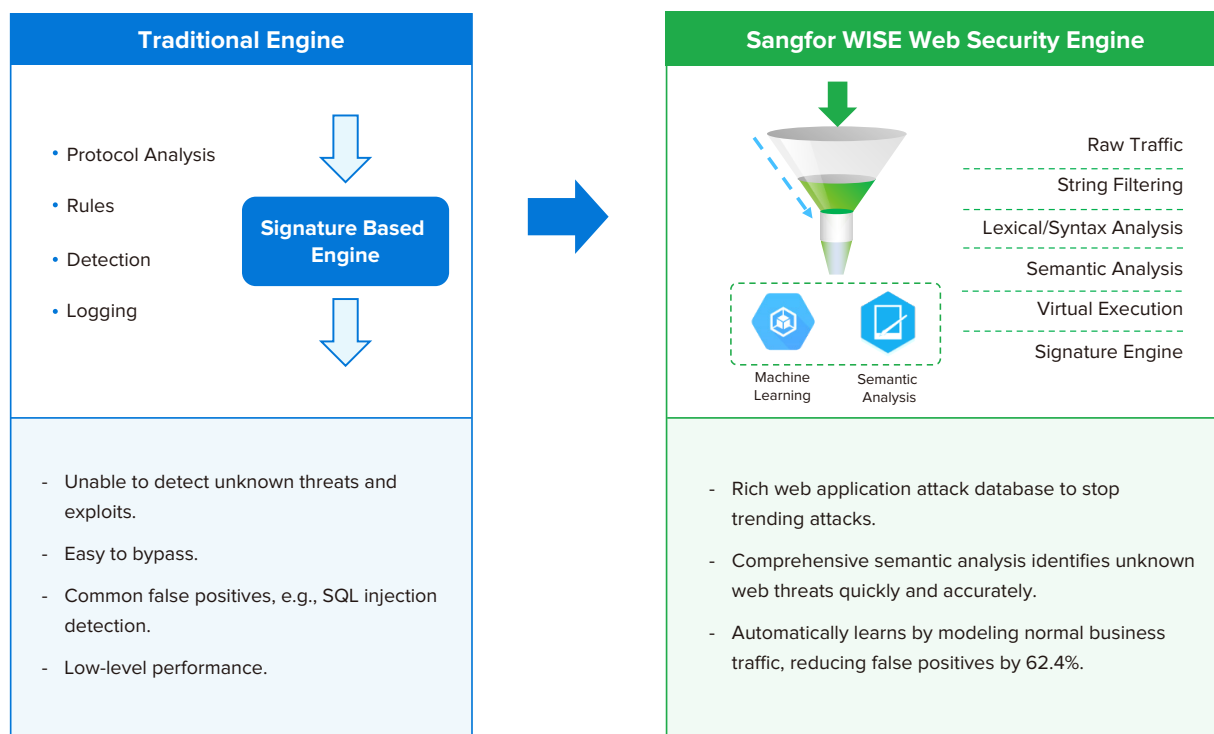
Traditional Engine

- Protocol Analysis
- Rules
- Detection
- Logging

Signature Based Engine

- Unable to detect unknown threats and exploits.
- Easy to bypass.
- Common false positives, e.g., SQL injection detection.
- Low-level performance.

Sangfor WISE Web Security Engine

Raw Traffic
String Filtering
Lexical/Syntax Analysis
Semantic Analysis
Virtual Execution
Signature Engine

Machine Learning
Semantic Analysis

- Rich web application attack database to stop trending attacks.
- Comprehensive semantic analysis identifies unknown web threats quickly and accurately.
- Automatically learns by modeling normal business traffic, reducing false positives by 62.4%.